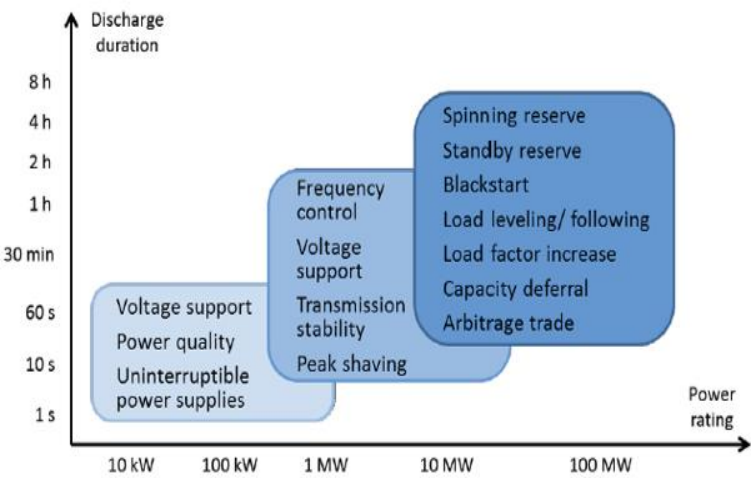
Discharge duration

8 h
4 h
2 h
1 h
30 min
60 s
10 s
1 s

Voltage support
Power quality
Uninterruptible power supplies

Frequency control
Voltage support
Transmission stability
Peak shaving

Spinning reserve
Standby reserve
Blackstart
Load leveling/ following
Load factor increase
Capacity deferral
Arbitrage trade

Power rating

10 kW
100 kW
1 MW
10 MW
100 MW